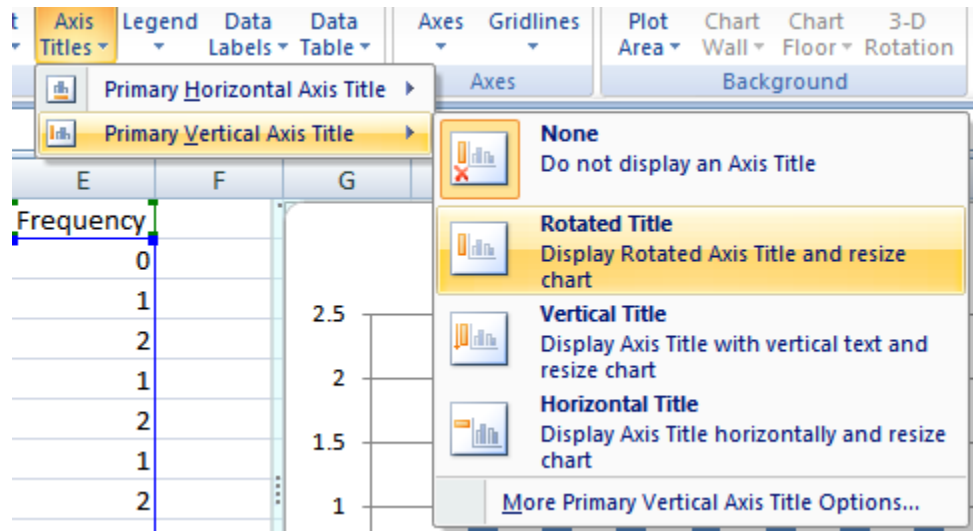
t Axis Titles Legend Data Labels Data Table Axes Gridlines Plot Area Chart Wall Chart Floor 3-D Rotation

Axes Background

Primary Horizontal Axis Title

Primary Vertical Axis Title

None
Do not display an Axis Title

Rotated Title
Display Rotated Axis Title and resize chart

Vertical Title
Display Axis Title with vertical text and resize chart

Horizontal Title
Display Axis Title horizontally and resize chart

More Primary Vertical Axis Title Options...

| E | F | G |
|---|---|---|
| Frequency | | |
| 0 | | |
| 1 | | |
| 2 | | |
| 1 | | |
| 2 | | |
| 1 | | |
| 2 | | |

2.5
2
1.5
1